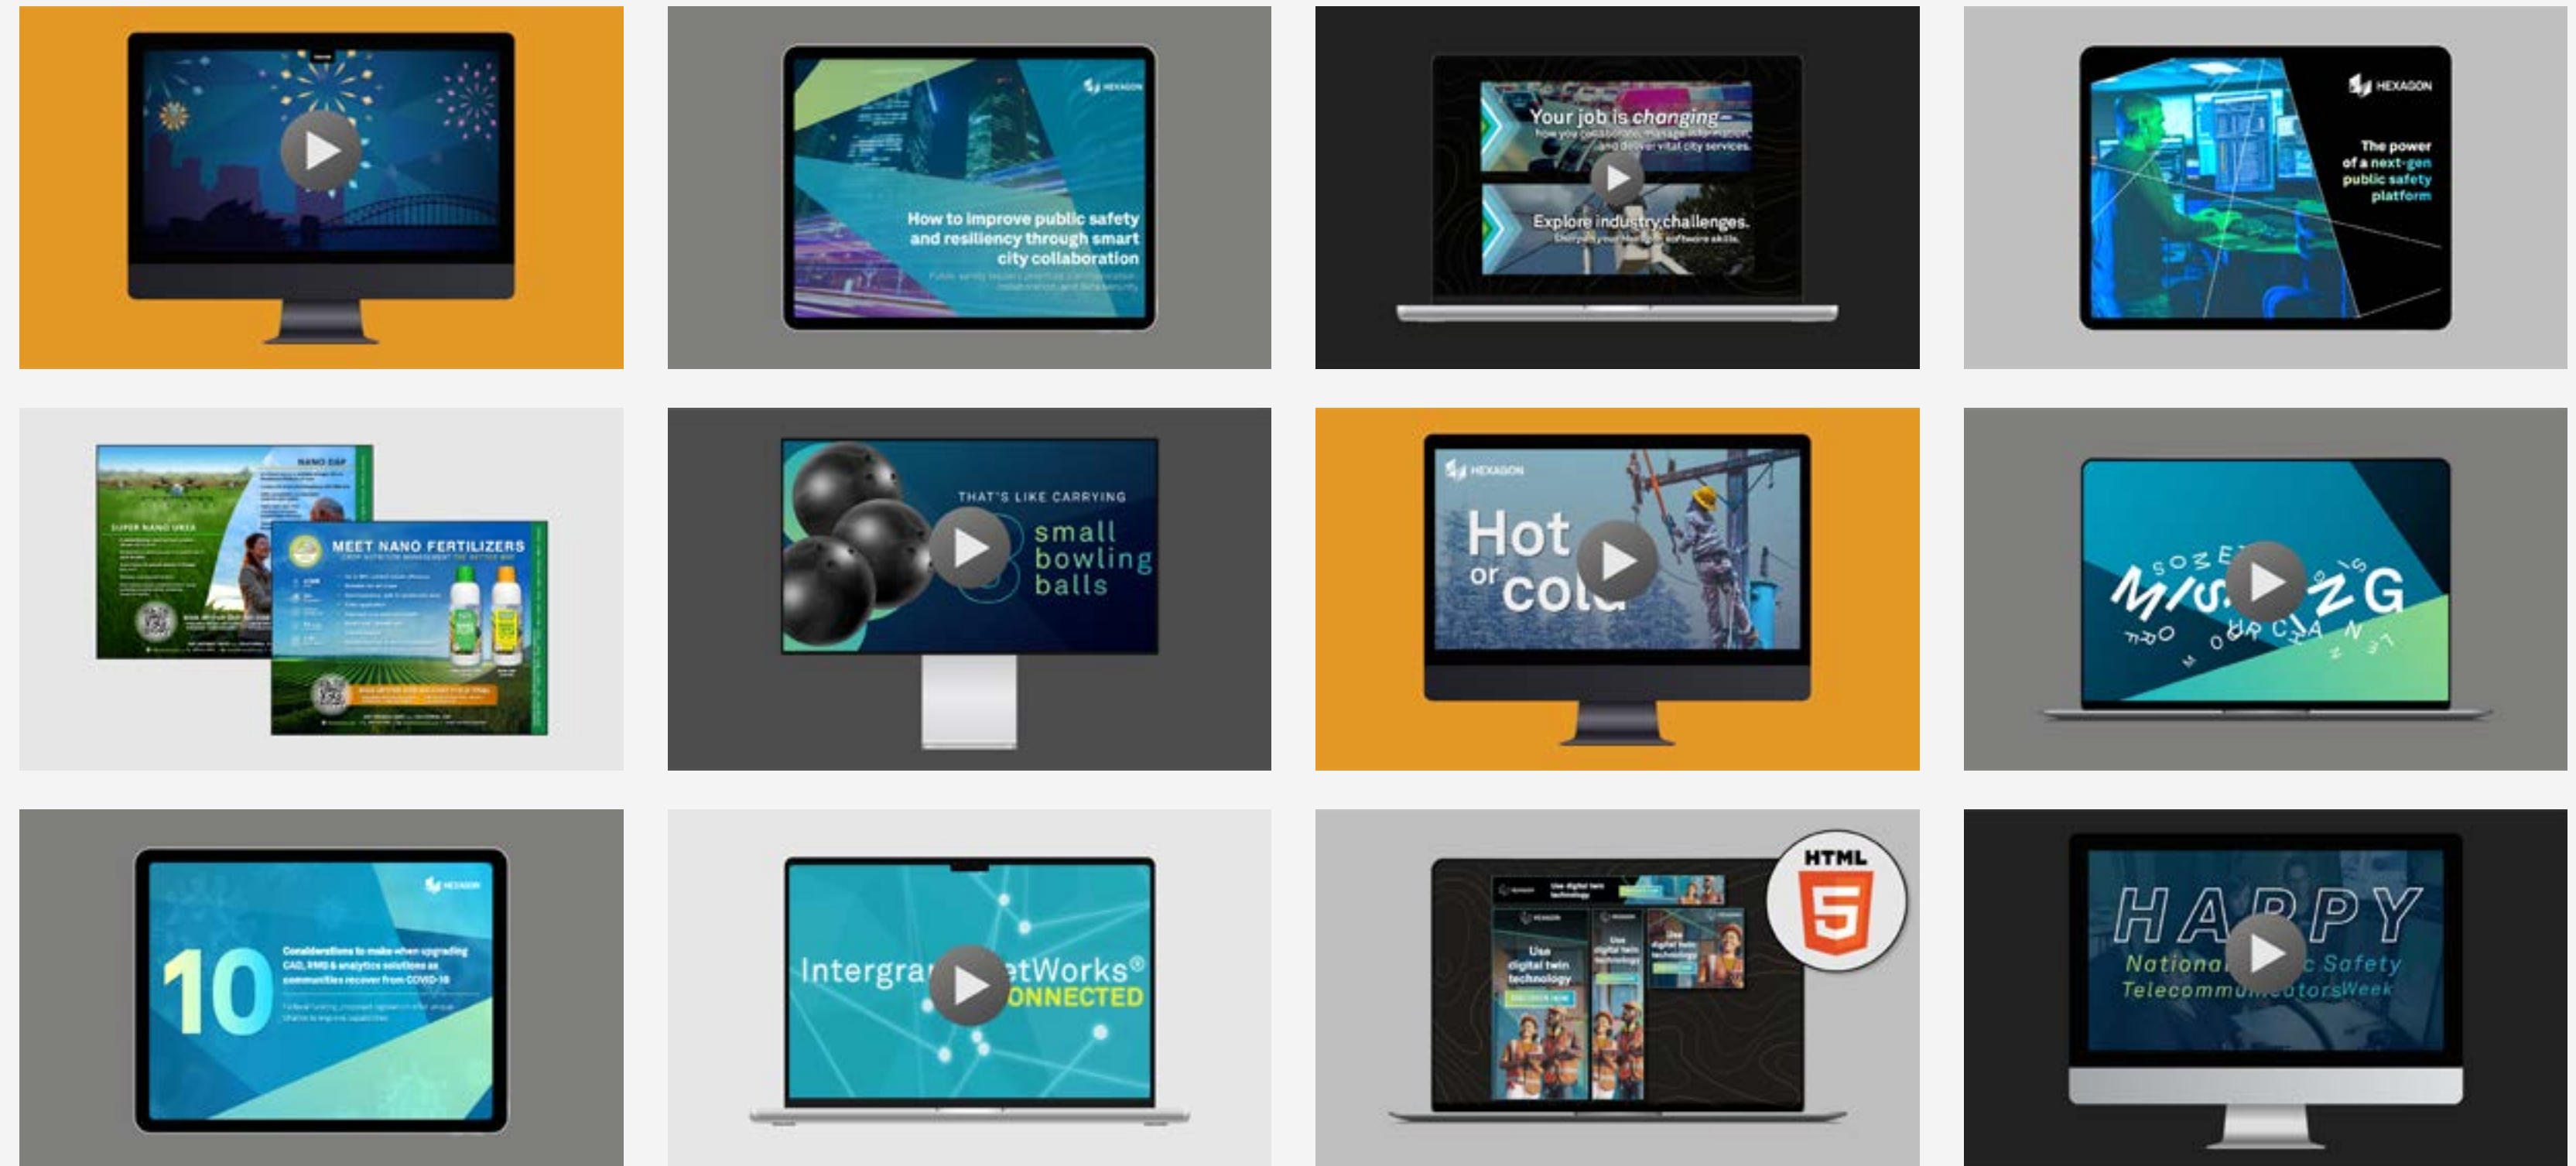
HEXAGON

How to improve public safety and resiliency through smart city collaboration

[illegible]

Your job is changing–

how you collaborate, manage information, and deliver vital city services.

Explore industry challenges.

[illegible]

HEXAGON

The power of a next-gen public safety platform

NANO DAP

SUPER NANO UREA

MEET NANO FERTILIZERS

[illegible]

THAT'S LIKE CARRYING

small bowling balls

HEXAGON

Hot or col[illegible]

SOME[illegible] MIS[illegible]NG FRO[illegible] O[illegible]R C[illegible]A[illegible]N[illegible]

HEXAGON

10

Considerations to make when upgrading CAD, RMS & analytics solutions as communities recover from COVID-19

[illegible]

Intergra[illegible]etWorks® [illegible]ONNECTED

HTML 5

Use digital twin technology

Use digital twin technology

Use digital twin technology

Use digital twin technology

HAPPY

Nationa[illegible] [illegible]c Safety Telecommu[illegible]torsWeek